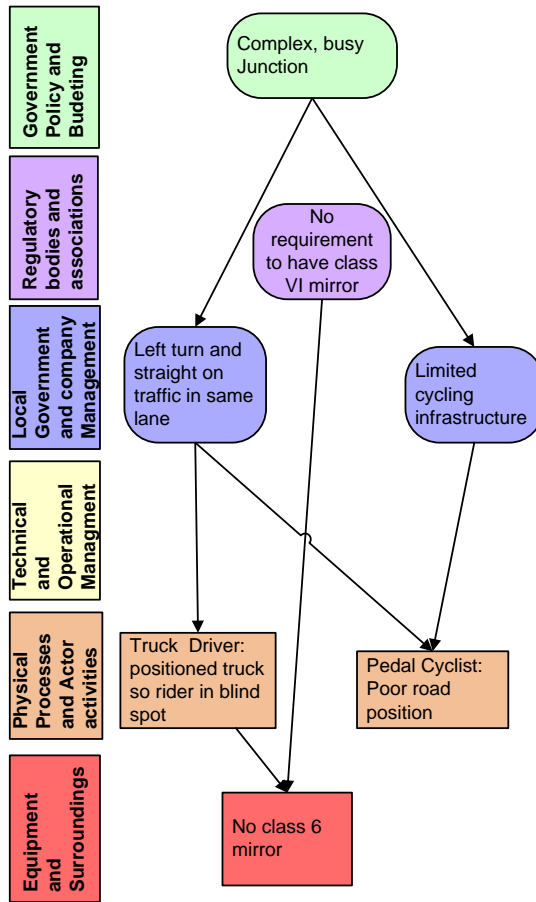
Government Policy and Budeting

Regulatory bodies and associations

Local Government and company Management

Technical and Operational Managment

Physical Processes and Actor activities

Equipment and Surroundings

Complex, busy Junction

No requirement to have class VI mirror

Left turn and straight on traffic in same lane

Limited cycling infrastructure

Truck Driver: positioned truck so rider in blind spot

Pedal Cyclist: Poor road position

No class 6 mirror